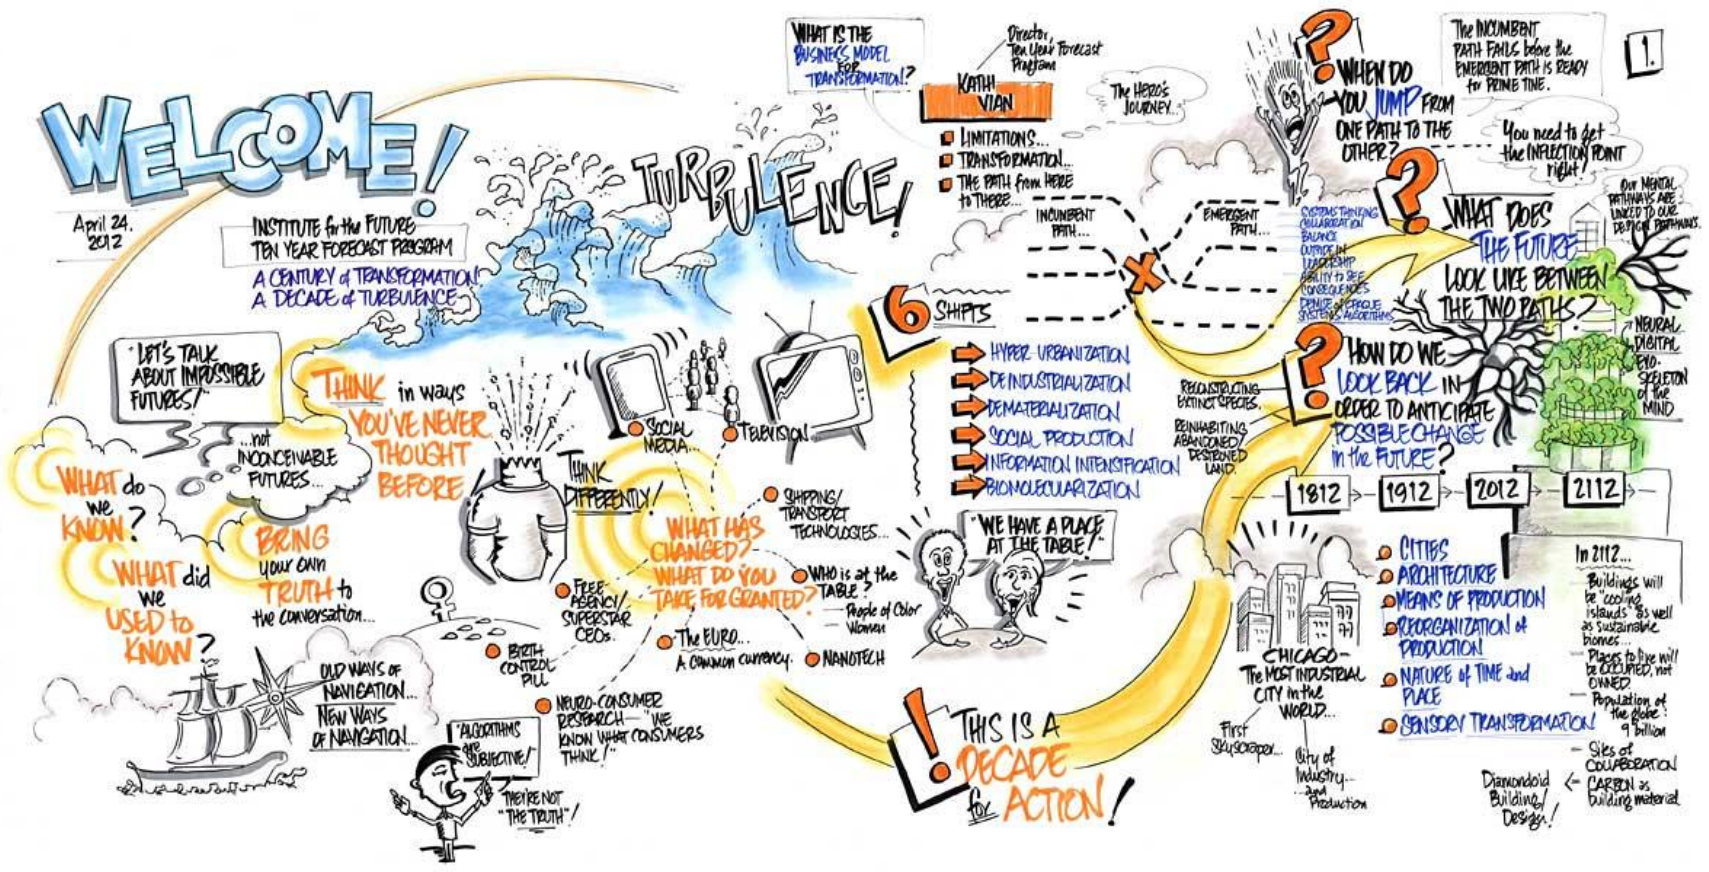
WELCOME!

April 24, 2012

INSTITUTE for the FUTURE
TEN YEAR FORECAST PROGRAM
A CENTURY of TRANSFORMATION!
A DECADE of TURBULENCE

TURBULENCE!

"LET'S TALK ABOUT IMPOSSIBLE FUTURES!"

...not INCONCEIVABLE FUTURES...

THINK in ways YOU'VE NEVER THOUGHT BEFORE

WHAT do we KNOW?
WHAT did we USED to KNOW?

BRING your own TRUTH to the conversation...

THINK DIFFERENTLY!

SOCIAL MEDIA...
TELEVISION

WHAT HAS CHANGED? WHAT DO YOU TAKE FOR GRANTED?

SHIPPING/TRANSPORT TECHNOLOGIES...
WHO is at the TABLE?
People of Color
Women
FREE AGENCY/SUPERSTAR CEOs
BIRTH CONTROL PILL
The EURO... A common currency.
NANOTECH
NEURO-CONSUMER RESEARCH - "WE KNOW WHAT CONSUMERS THINK!"

OLD WAYS OF NAVIGATION...
NEW WAYS OF NAVIGATION...

"ALGORITHMS are SUBJECTIVE!"
THEY'RE NOT "THE TRUTH"!

WHAT IS THE BUSINESS MODEL for TRANSFORMATION?

Director, Ten Year Forecast Program
KATHI VIAN

The HERO's JOURNEY...

LIMITATIONS...
TRANSFORMATION...
THE PATH from HERE to THERE...

INCUMBENT PATH...
EMERGENT PATH...

SYSTEMS THINKING
COLLABORATION
BALANCE
OUTSIDE-IN LEADERSHIP
ABILITY to SEE CONSEQUENCES
DEMISE of OPAQUE SYSTEMS ALGORITHMS

6 SHIFTS
HYPER URBANIZATION
DEINDUSTRIALIZATION
DEMATERIALIZATION
SOCIAL PRODUCTION
INFORMATION INTENSIFICATION
BIOMOLECULARIZATION

"WE HAVE A PLACE AT THE TABLE!"

THIS IS A DECADE for ACTION!

WHEN DO YOU JUMP FROM ONE PATH TO THE OTHER?

The INCUMBENT PATH FAILS before the EMERGENT PATH IS READY for PRIME TIME.

You need to get the INFLECTION POINT right!

1.

WHAT DOES THE FUTURE LOOK LIKE BETWEEN THE TWO PATHS?

Our MENTAL PATHWAYS ARE LINKED TO OUR DESIGN PATHWAYS.

NEURAL DIGITAL ENDO-SKELETON of the MIND

HOW DO WE LOOK BACK IN ORDER TO ANTICIPATE POSSIBLE CHANGE in the FUTURE?

RECONSTRUCTING EXTINCT SPECIES.
REINHABITING ABANDONED/DESTROYED LAND.

1812 > 1912 > 2012 > 2112

CITIES
ARCHITECTURE
MEANS OF PRODUCTION
REORGANIZATION of PRODUCTION
NATURE of TIME and PLACE
SENSORY TRANSFORMATION

In 2112...
Buildings will be "cooling islands" as well as sustainable biomes...
Places to live will be OCCUPIED, not OWNED.
Population of the globe: 9 billion
Sites of COLLABORATION
CARBON as building material

CHICAGO - The MOST INDUSTRIAL CITY in the WORLD...
First Skyscraper...
City of Industry... ...and Production

Diamondoid Building/Design!